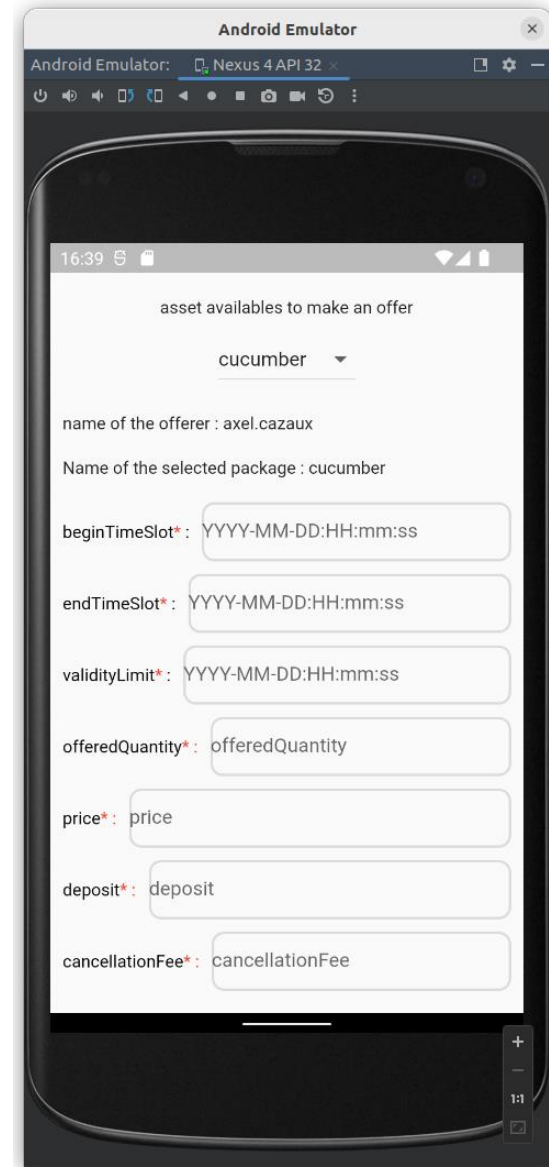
Android Emulator

Android Emulator: Nexus 4 API 32

16:39

asset availables to make an offer

cucumber

name of the offerer : axel.cazaux

Name of the selected package : cucumber

beginTimeSlot*: YYYY-MM-DD:HH:mm:ss

endTimeSlot*: YYYY-MM-DD:HH:mm:ss

validityLimit*: YYYY-MM-DD:HH:mm:ss

offeredQuantity*: offeredQuantity

price*: price

deposit*: deposit

cancellationFee*: cancellationFee

+
–
1:1